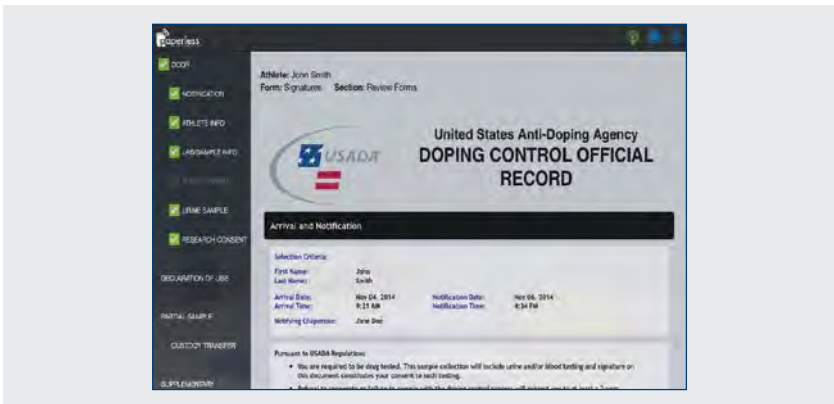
paperless

DCOR

NOTIFICATION

ATHLETE INFO

LAB/SAMPLE INFO

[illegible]

URINE SAMPLE

RESEARCH CONSENT

DECLARATION OF USE

PARTIAL SAMPLE

CUSTODY TRANSFER

SUPPLEMENTARY

Athlete: John Smith
Form: Signatures Section: Review Forms

USADA

United States Anti-Doping Agency
DOPING CONTROL OFFICIAL RECORD

Arrival and Notification

Selection Criteria:

First Name: John
Last Name: Smith

Arrival Date: Nov 04, 2014
Arrival Time: 9:25 AM
Notification Date: Nov 04, 2014
Notification Time: 4:34 PM

Notifying Chaperone: Jane Doe

Pursuant to USADA Regulations:

• You are required to be drug tested. This sample collection will include urine and/or blood testing and signature on this document constitutes your consent to such testing.

• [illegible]